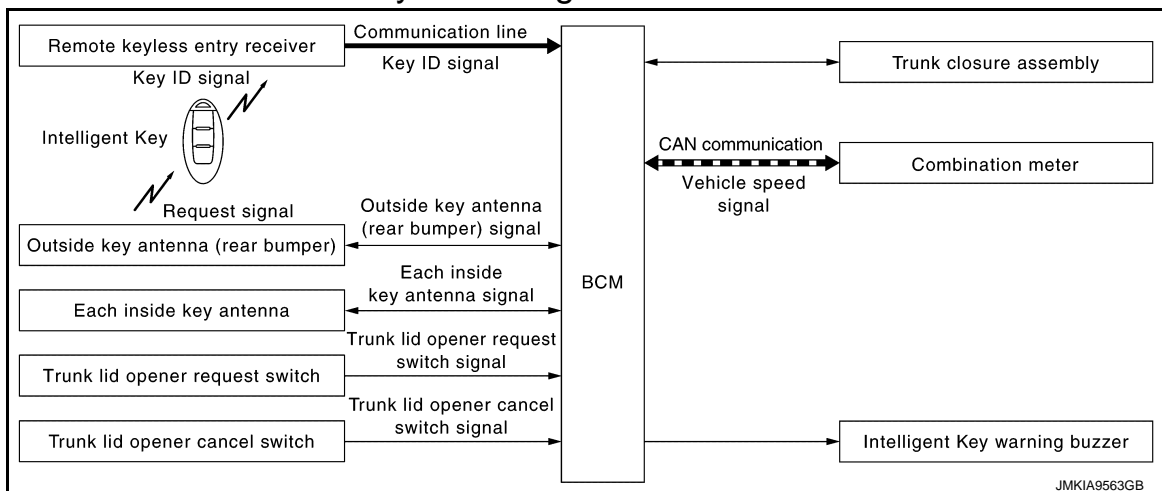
Remote keyless entry receiver

Communication line

Key ID signal

Key ID signal

Intelligent Key

Request signal

Outside key antenna (rear bumper)

Outside key antenna (rear bumper) signal

Each inside key antenna

Each inside key antenna signal

Trunk lid opener request switch

Trunk lid opener request switch signal

Trunk lid opener cancel switch

Trunk lid opener cancel switch signal

BCM

Trunk closure assembly

CAN communication

Vehicle speed signal

Combination meter

Intelligent Key warning buzzer

JMKIA9563GB